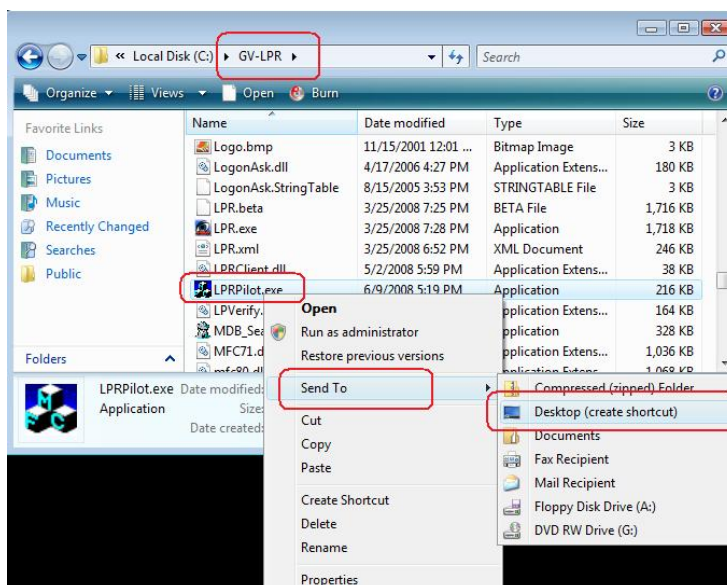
« Local Disk (C:) ▸ GV-LPR ▸

Search

Organize ▾ Views ▾ Open Burn

Favorite Links

Documents

Pictures

Music

Recently Changed

Searches

Public

Folders

| Name | Date modified | Type | Size |
|---|---|---|---|
| Logo.bmp | 11/15/2001 12:01 ... | Bitmap Image | 3 KB |
| LogonAsk.dll | 4/17/2006 4:27 PM | Application Extens... | 180 KB |
| LogonAsk.StringTable | 8/15/2005 3:53 PM | STRINGTABLE File | 3 KB |
| LPR.beta | 3/25/2008 7:25 PM | BETA File | 1,716 KB |
| LPR.exe | 3/25/2008 7:28 PM | Application | 1,718 KB |
| LPR.xml | 3/25/2008 6:52 PM | XML Document | 246 KB |
| LPRClient.dll | 5/2/2008 5:59 PM | Application Extens... | 38 KB |
| LPRPilot.exe | 6/9/2008 5:19 PM | Application | 216 KB |
| LPVerify. | | pplication Extens... | 164 KB |
| MDB_Sea | | pplication | 328 KB |
| MFC71.d | | pplication Extens... | 1,036 KB |
| mfc80.dl | | pplication Extens... | 1,068 KB |

LPRPilot.exe Date modified:

Application Size:

Date created:

Open

Run as administrator

Restore previous versions

Send To

Cut

Copy

Paste

Create Shortcut

Delete

Rename

Properties

Compressed (zipped) Folder

Desktop (create shortcut)

Documents

Fax Recipient

Mail Recipient

Floppy Disk Drive (A:)

DVD RW Drive (G:)